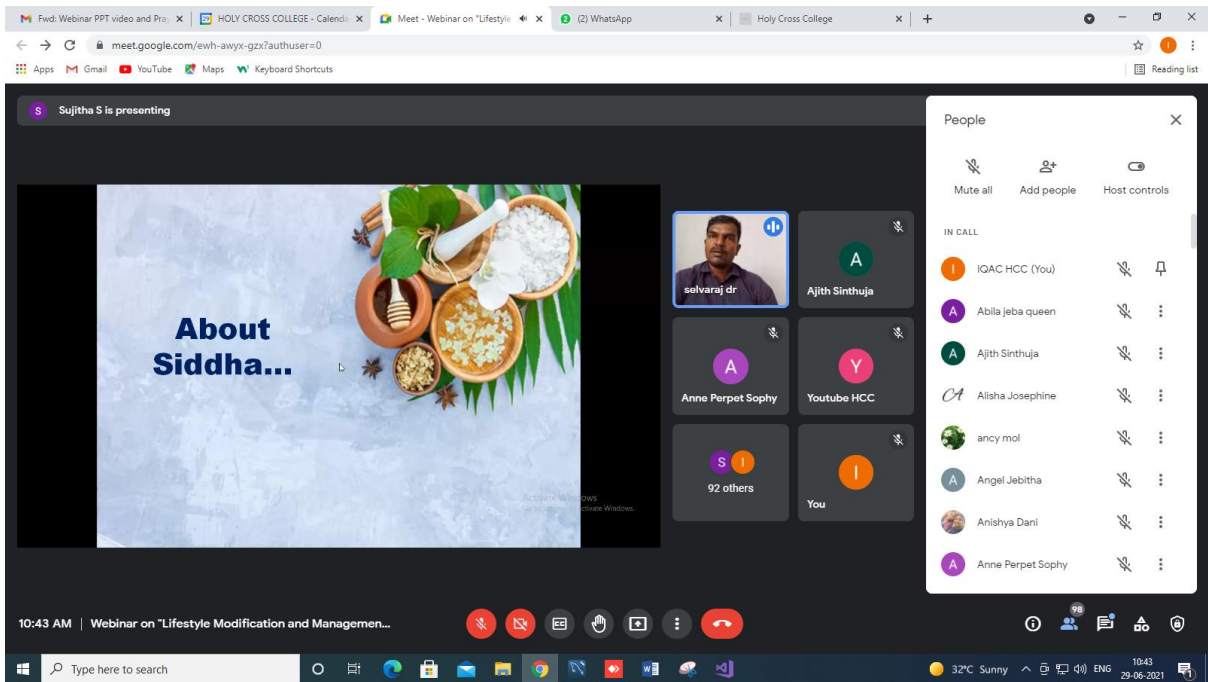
Fwd: Webinar PPT video and Pra
HOLY CROSS COLLEGE - Calend
Meet - Webinar on "Lifestyle
(2) WhatsApp
Holy Cross College

meet.google.com/ewh-awyx-gzx?authuser=0

Apps Gmail YouTube Maps Keyboard Shortcuts
Reading list

Sujitha S is presenting

About Siddha...

Activate Windows
Go to Settings to activate Windows.

selvaraj dr
Ajith Sinthuja
Anne Perpet Sophy
Youtube HCC
92 others
You

People

Mute all
Add people
Host controls

IN CALL
IQAC HCC (You)
Abila jeba queen
Ajith Sinthuja
Alisha Josephine
ancy mol
Angel Jebitha
Anishya Dani
Anne Perpet Sophy

10:43 AM | Webinar on "Lifestyle Modification and Managemen...

98

Type here to search

32°C Sunny ENG 10:43 29-06-2021